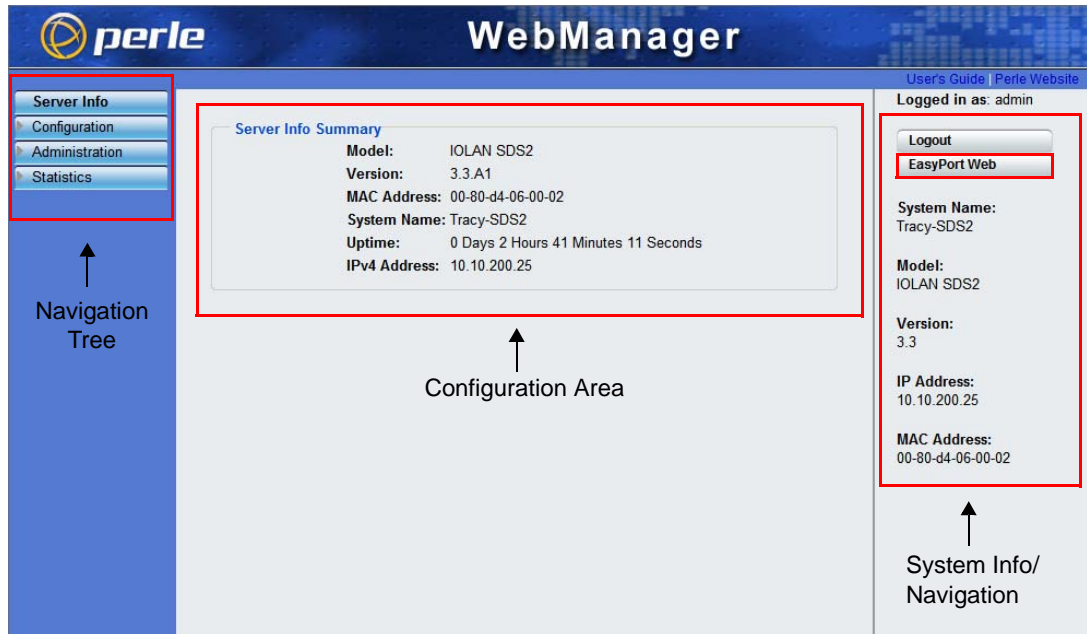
perle

WebManager

User's Guide | Perle Website

Server Info
Configuration
Administration
Statistics

Navigation Tree

Server Info Summary

| | |
|---|---|
| Model: | IOLAN SDS2 |
| Version: | 3.3.A1 |
| MAC Address: | 00-80-d4-06-00-02 |
| System Name: | Tracy-SDS2 |
| Uptime: | 0 Days 2 Hours 41 Minutes 11 Seconds |
| IPv4 Address: | 10.10.200.25 |

Configuration Area

Logged in as: admin

Logout
EasyPort Web

System Name:
Tracy-SDS2

Model:
IOLAN SDS2

Version:
3.3

IP Address:
10.10.200.25

MAC Address:
00-80-d4-06-00-02

System Info/ Navigation